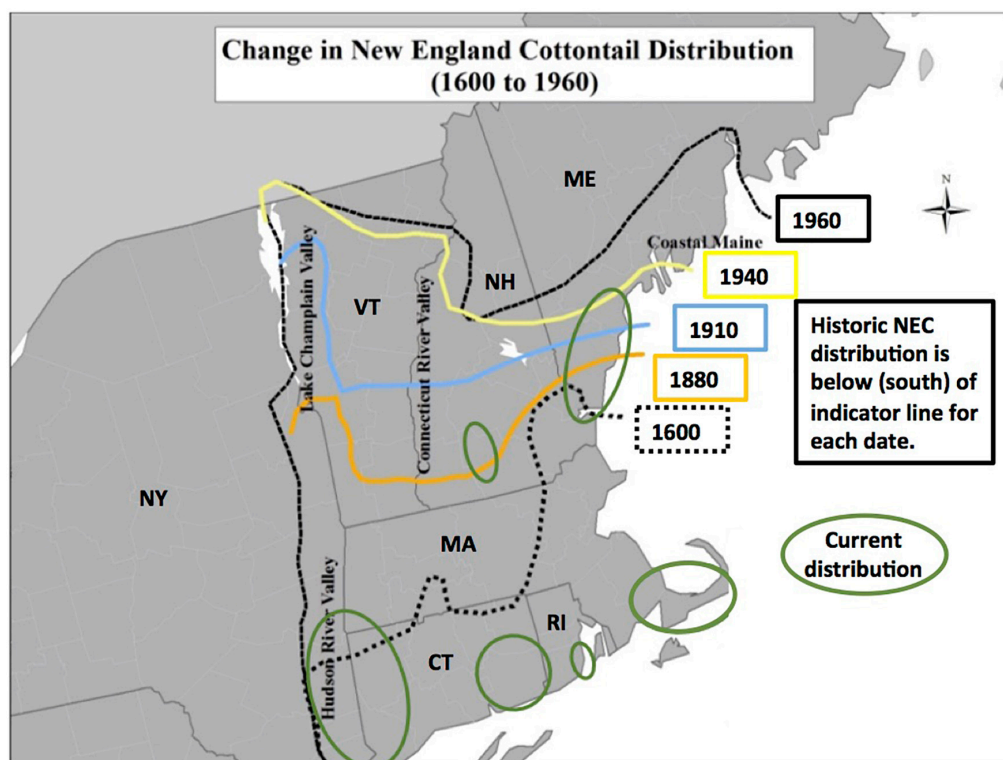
Change in New England Cottontail Distribution
(1600 to 1960)

N

ME

1960

Coastal Maine

1940

NH

VT

Lake Champlain Valley

Connecticut River Valley

1910

1880

1600

Historic NEC distribution is below (south) of indicator line for each date.

NY

MA

Current distribution

Hudson River Valley

CT

RI